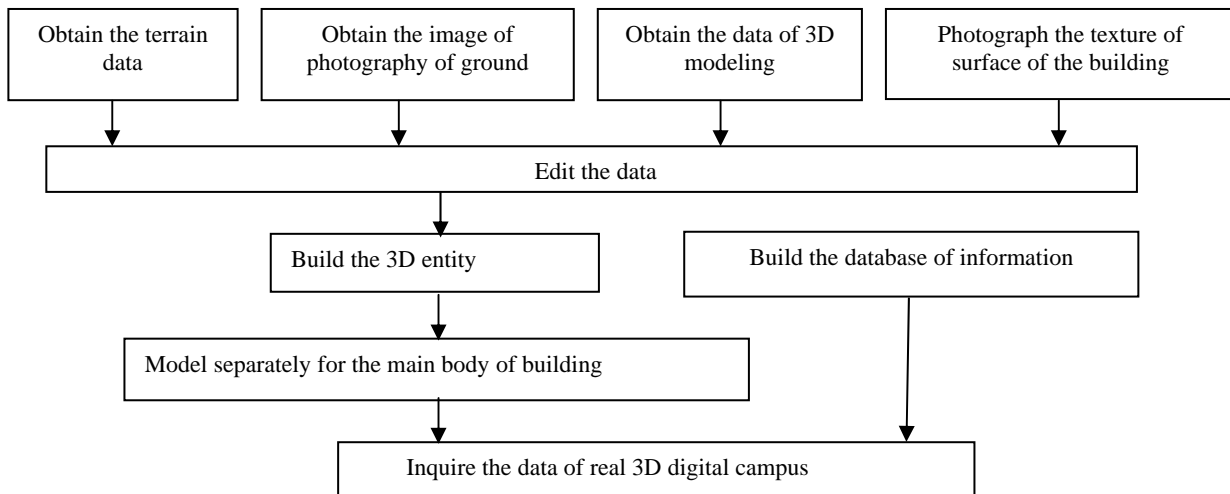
Obtain the terrain data

Obtain the image of photography of ground

Obtain the data of 3D modeling

Photograph the texture of surface of the building

Edit the data

Build the 3D entity

Build the database of information

Model separately for the main body of building

Inquire the data of real 3D digital campus